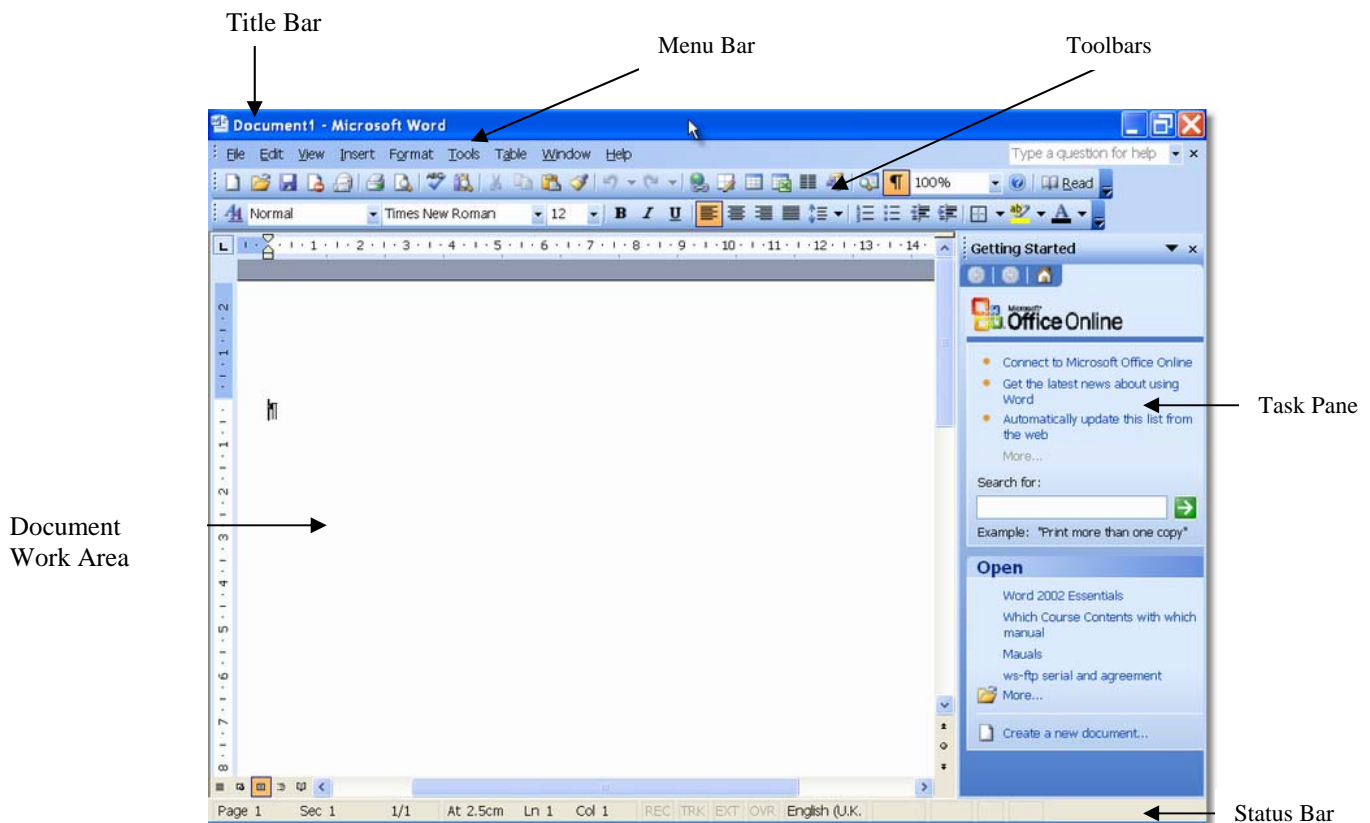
Title Bar

Menu Bar

Toolbars

Document1 - Microsoft Word

File Edit View Insert Format Tools Table Window Help

Type a question for help

100%

Read

Normal

Times New Roman

12

Getting Started

Microsoft Office Online

Connect to Microsoft Office Online

Get the latest news about using Word

Automatically update this list from the web

More...

Search for:

Example: "Print more than one copy"

Open

Word 2002 Essentials

Which Course Contents with which manual

Mauals

ws-ftp serial and agreement

More...

Create a new document...

Task Pane

Document Work Area

Page 1 Sec 1 1/1 At 2.5cm Ln 1 Col 1 REC TRK EXT OVR English (U.K.

Status Bar